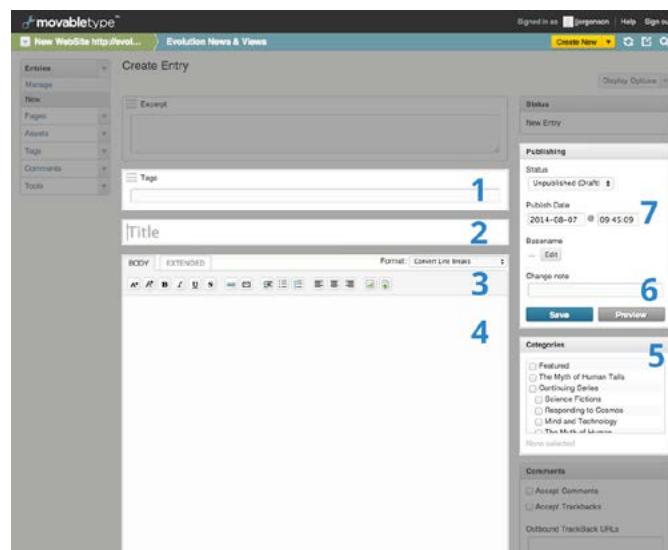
movabletype

Signed in as jorgenson | Help | Sign ou

New WebSite http://evol... Evolution News & Views

Create New

Entries
Manage
New
Pages
Assets
Tags
Comments
Tools

Create Entry

Display Options

Excerpt

Tags

1

Title

2

BODY EXTENDED

Format: Convert Line Breaks

3

4

Status
New Entry

Publishing

Status
Unpublished (Draft)

Publish Date
2014-08-07 @ 09:45:09

7

Basename
... Edit

Change note

6

Save Preview

Categories

5

Featured
The Myth of Human Tails
Continuing Series
Science Fictions
Responding to Cosmos
Mind and Technology
The Myth of Human

None selected

Comments

Accept Comments
Accept Trackbacks

Outbound TrackBack URLs